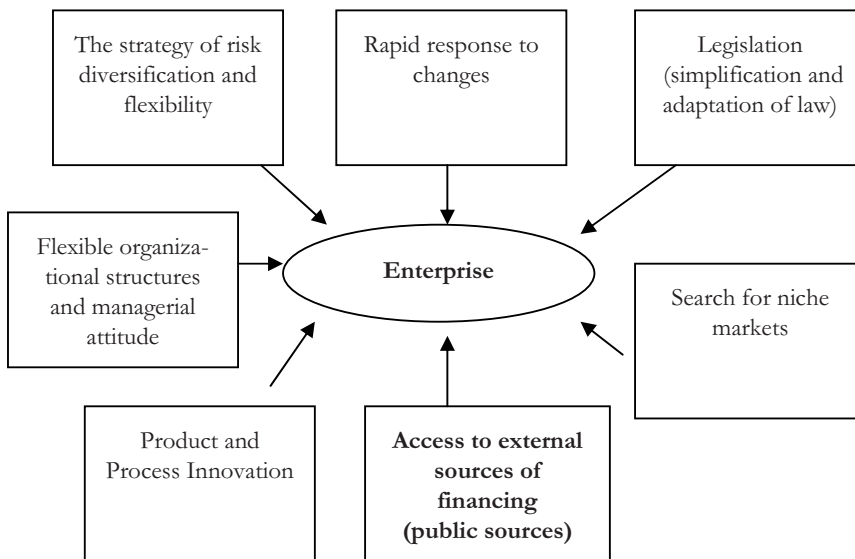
The strategy of risk diversification and flexibility

Rapid response to changes

Legislation (simplification and adaptation of law)

Flexible organizational structures and managerial attitude

Enterprise

Search for niche markets

Product and Process Innovation

Access to external sources of financing (public sources)